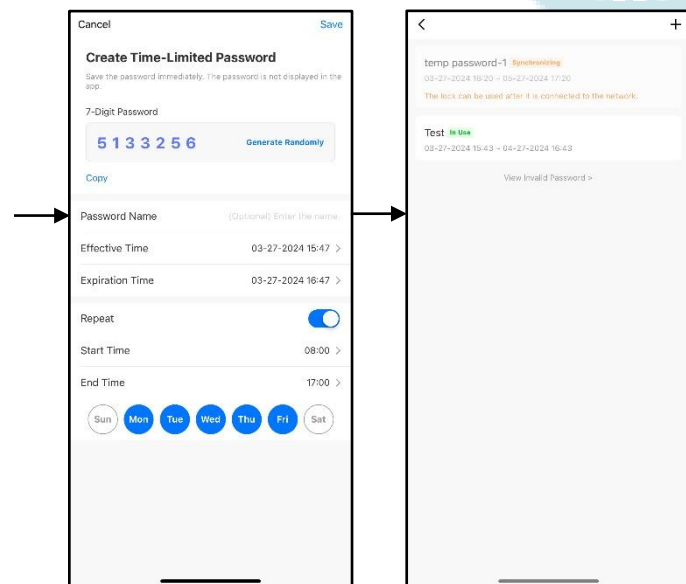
Cancel

Save

Create Time-Limited Password

Save the password immediately. The password is not displayed in the app.

7-Digit Password

5133256

Generate Randomly

Copy

Password Name (Optional) Enter the name.

Effective Time 03-27-2024 15:47 >

Expiration Time 03-27-2024 16:47 >

Repeat

Start Time 08:00 >

End Time 17:00 >

Sun Mon Tue Wed Thu Fri Sat

<

+

temp password-1 Synchronizing

03-27-2024 16:20 - 05-27-2024 17:20

The lock can be used after it is connected to the network.

Test In Use

03-27-2024 15:43 - 04-27-2024 16:43

View Invalid Password >